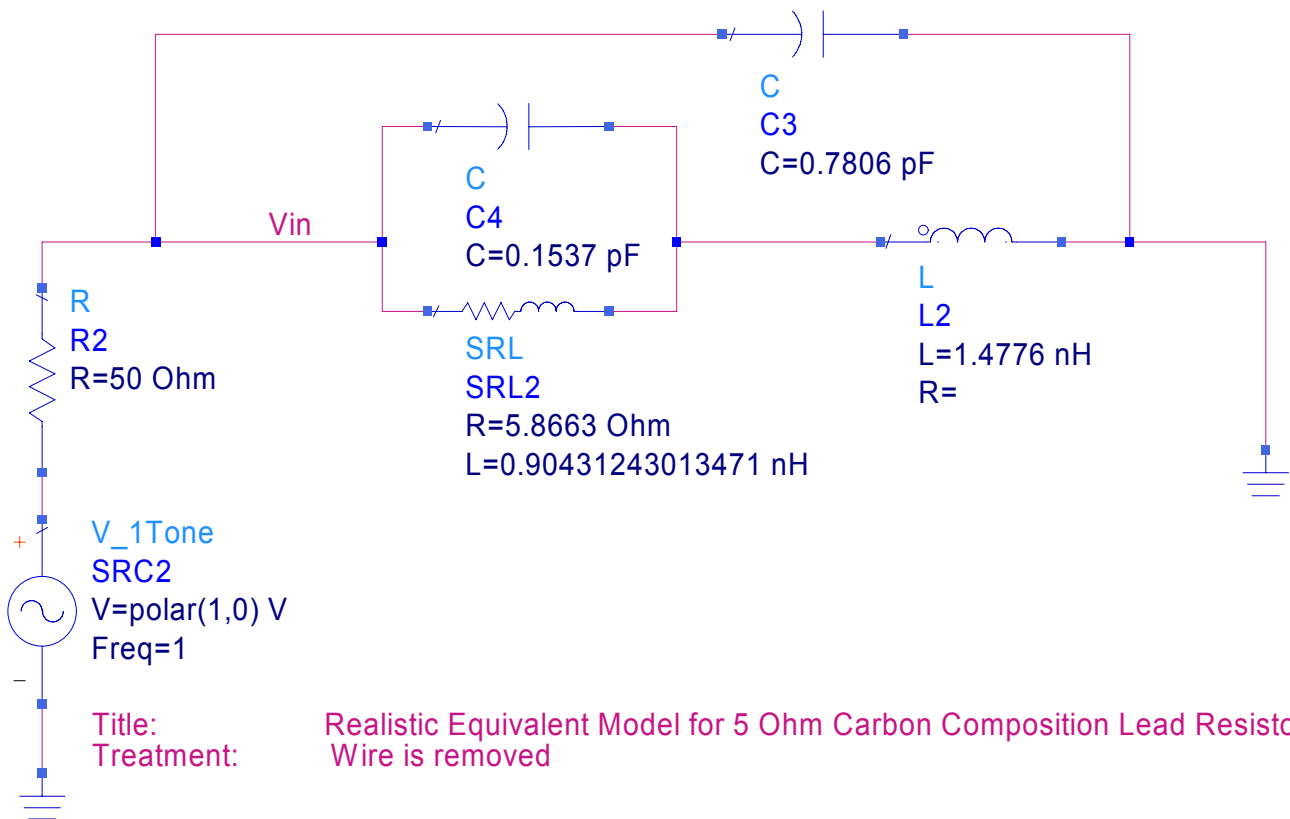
C
C3
C=0.7806 pF

C
C4
C=0.1537 pF

Vin

R
R2
R=50 Ohm

SRL
SRL2
R=5.8663 Ohm
L=0.90431243013471 nH

L
L2
L=1.4776 nH
R=

+
V_1Tone
SRC2
V=polar(1,0) V
Freq=1
−

Title: Realistic Equivalent Model for 5 Ohm Carbon Composition Lead Resisto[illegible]
Treatment: Wire is removed